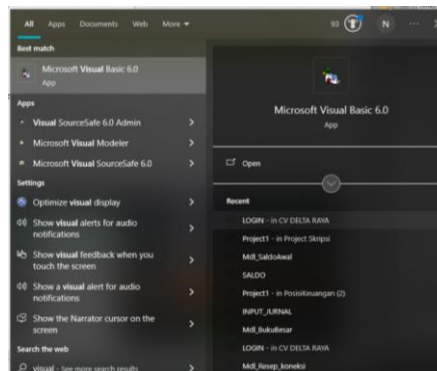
All Apps Documents Web More ▾

93 N ···

Best match

Microsoft Visual Basic 6.0
App

Apps

Visual SourceSafe 6.0 Admin >

Microsoft Visual Modeler >

Microsoft Visual SourceSafe 6.0 >

Settings

Optimize visual display >

Show visual alerts for audio notifications >

Show visual feedback when you touch the screen >

Show a visual alert for audio notifications >

Show the Narrator cursor on the screen >

Search the web

visual - See more search results >

Microsoft Visual Basic 6.0

App

Open

Recent

LOGIN - in CV DELTA RAYA

Project1 - in Project Skripsi

Mdl_SaldoAwal

SALDO

Project1 - in PosisiKeuangan (2)

INPUT_JURNAL

Mdl_BukuBesar

LOGIN - in CV DELTA RAYA

Mdl_Resep_koneksi